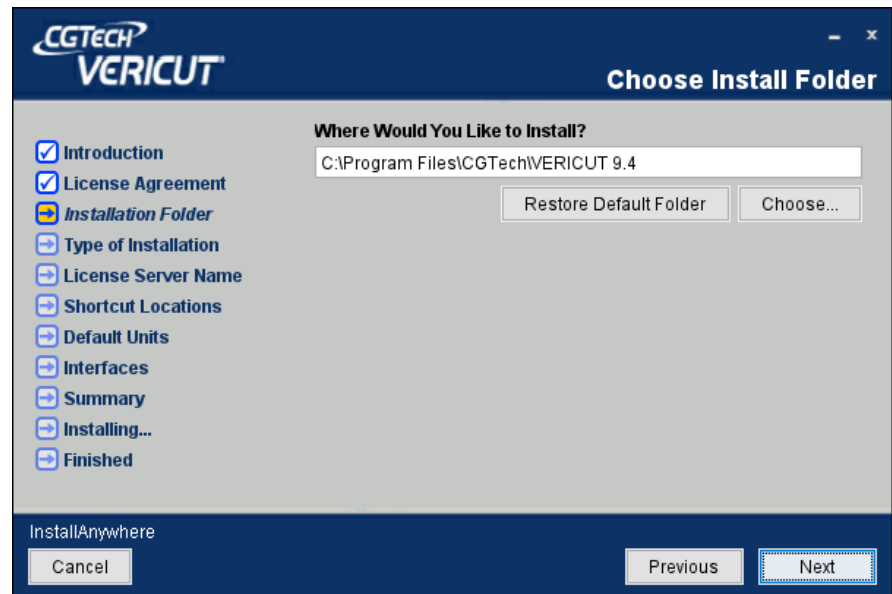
CGTECH
VERICUT

- x

Choose Install Folder

Introduction
License Agreement
Installation Folder
Type of Installation
License Server Name
Shortcut Locations
Default Units
Interfaces
Summary
Installing...
Finished

Where Would You Like to Install?

C:\Program Files\CGTech\VERICUT 9.4

Restore Default Folder

Choose...

InstallAnywhere

Cancel

Previous

Next